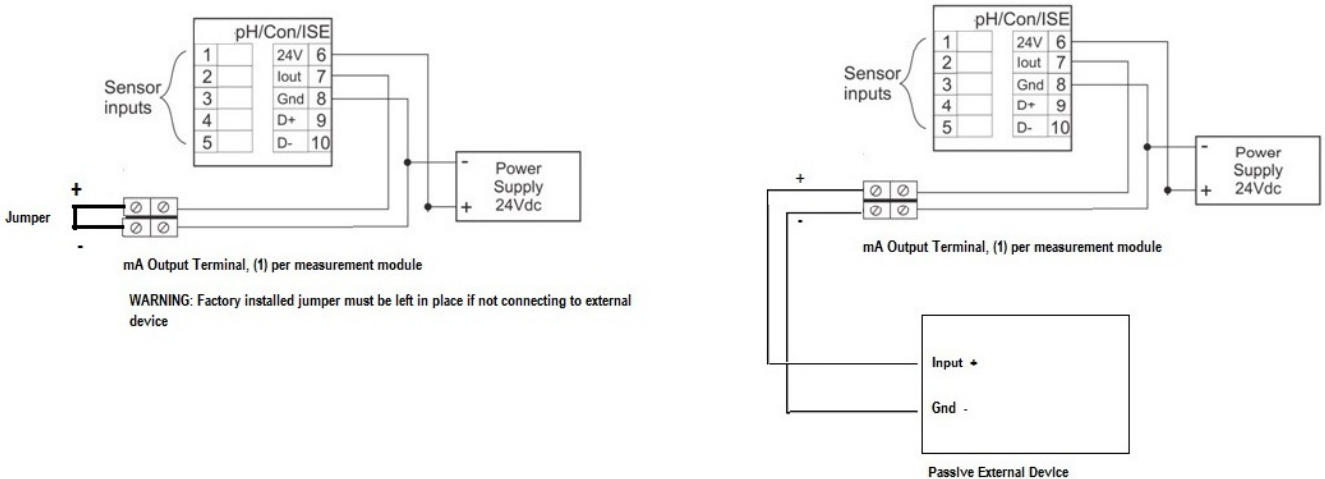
pH/Con/ISE

1
2
3
4
5

24V 6
Iout 7
Gnd 8
D+ 9
D- 10

Sensor inputs

Power Supply 24Vdc

-
+

+
Jumper
-

mA Output Terminal, (1) per measurement module

WARNING: Factory installed jumper must be left in place if not connecting to external device

pH/Con/ISE

1
2
3
4
5

24V 6
Iout 7
Gnd 8
D+ 9
D- 10

Sensor inputs

Power Supply 24Vdc

-
+

+
-

mA Output Terminal, (1) per measurement module

Input +

Gnd -

Passive External Device